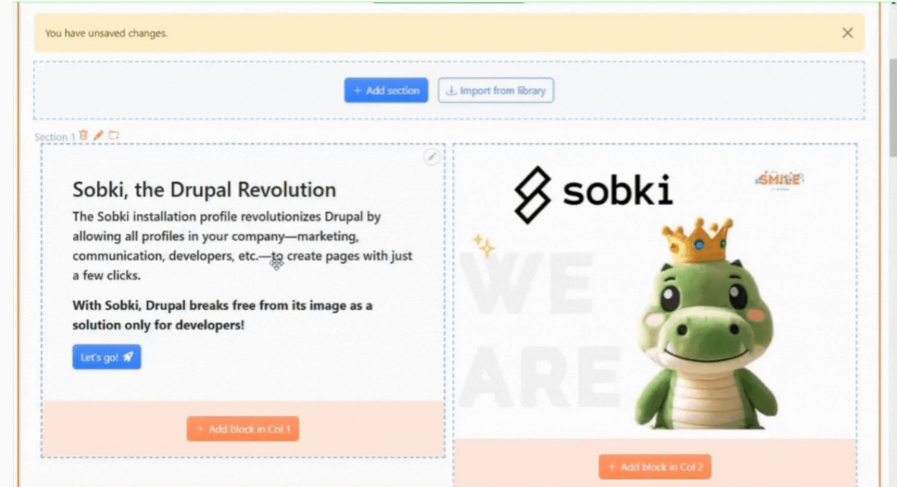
You have unsaved changes.

+ Add section

Import from library

Section 1

Sobki, the Drupal Revolution

The Sobki installation profile revolutionizes Drupal by allowing all profiles in your company—marketing, communication, developers, etc.—to create pages with just a few clicks.

With Sobki, Drupal breaks free from its image as a solution only for developers!

Let's go!

+ Add block in Col 1

sobki

SMILE

WE ARE

+ Add block in Col 2